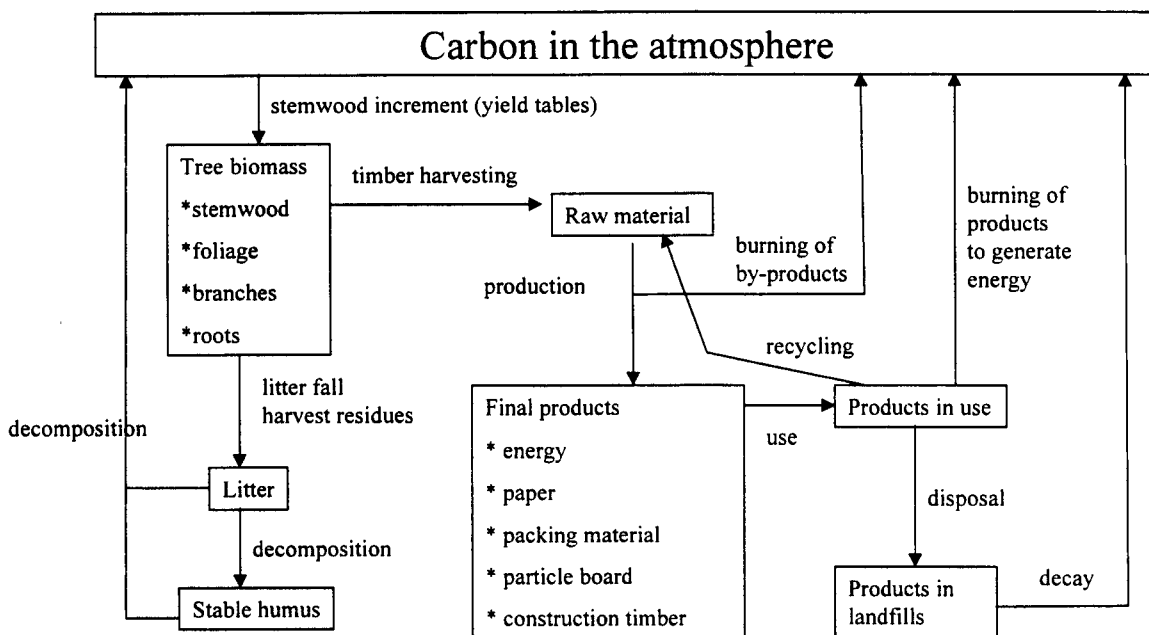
Carbon in the atmosphere

stemwood increment (yield tables)

Tree biomass
*stemwood
*foliage
*branches
*roots

timber harvesting

Raw material

burning of by-products

burning of products to generate energy

production

recycling

litter fall
harvest residues

decomposition

Final products
* energy
* paper
* packing material
* particle board
* construction timber

use

Products in use

Litter

decomposition

disposal

Stable humus

Products in landfills

decay